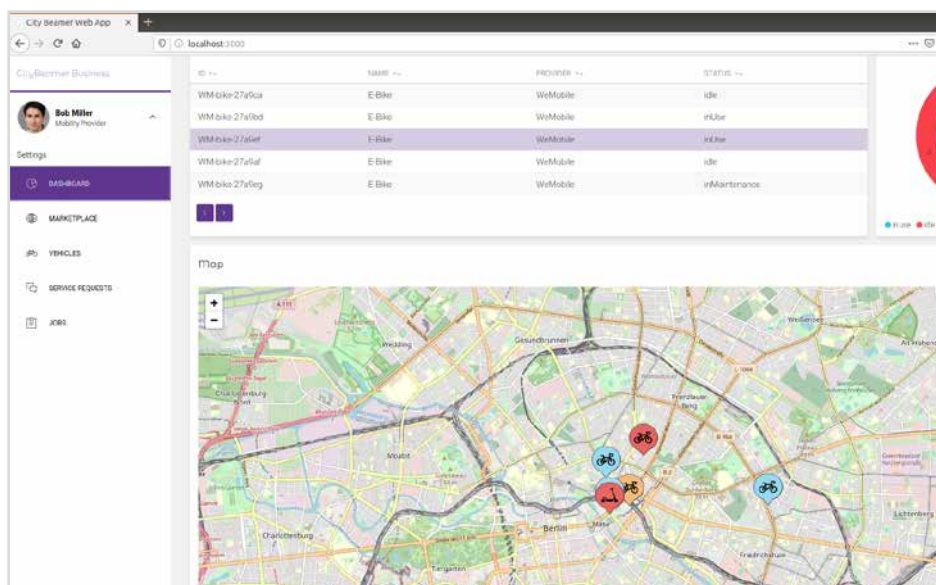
City Beamer Web App ×

localhost:3000

CityBeamer Business

Bob Miller
Mobility Provider

Settings

DASHBOARD

MARKETPLACE

VEHICLES

SERVICE REQUESTS

JOBS

| ID | NAME | PROVIDER | STATUS |
|---|---|---|---|
| WM-bike-27a9ca | E-Bike | WeMobile | idle |
| WM-bike-27a9bd | E-Bike | WeMobile | inUse |
| WM-bike-27a9ef | E-Bike | WeMobile | inUse |
| WM-bike-27a9af | E-Bike | WeMobile | idle |
| WM-bike-27a9eg | E-Bike | WeMobile | inMaintenance |

in use

Map

+
−

Wedding
Gesundbrunnen
Prenzlauer Berg
Moabit
Charlottenburg
Berlin
Mitte
Lichtenberg
Friedrichshain
Tiergarten
Weißensee
Alt-Hohenschönhausen